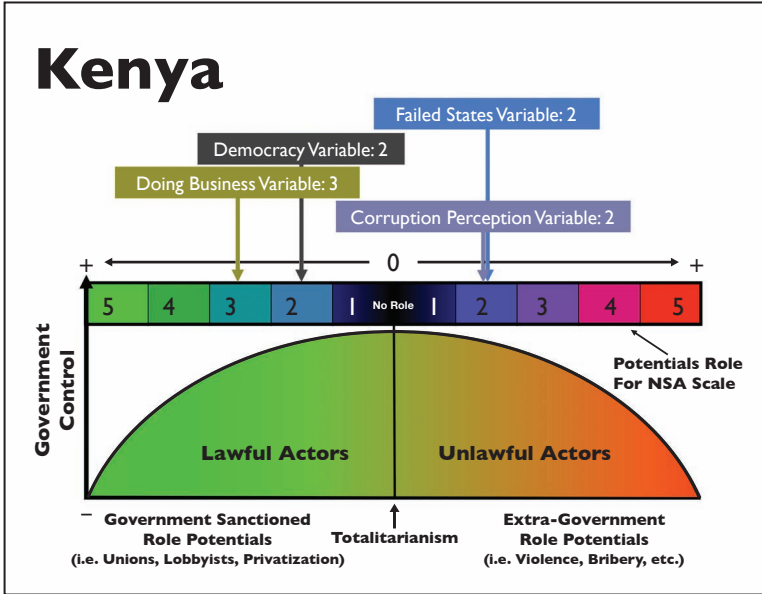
Kenya

Failed States Variable: 2

Democracy Variable: 2

Doing Business Variable: 3

Corruption Perception Variable: 2

+ 0 +

| 5 | 4 | 3 | 2 | 1 | No Role | 1 | 2 | 3 | 4 | 5 |
|---|---|---|---|---|---|---|---|---|---|---|

Potentials Role For NSA Scale

Government Control

Lawful Actors

Unlawful Actors

–

Government Sanctioned Role Potentials (i.e. Unions, Lobbyists, Privatization)

Totalitarianism

Extra-Government Role Potentials (i.e. Violence, Bribery, etc.)